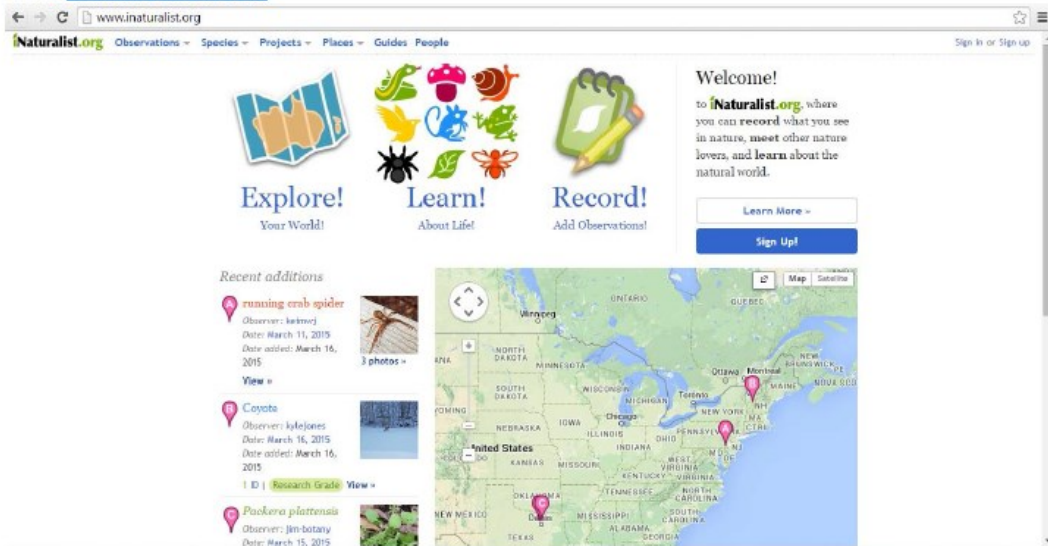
www.inaturalist.org

iNaturalist.org Observations Species Projects Places Guides People

Sign In or Sign Up

Explore!
Your World!

Learn!
About Life!

Record!
Add Observations!

Welcome!

to iNaturalist.org, where you can record what you see in nature, meet other nature lovers, and learn about the natural world.

Learn More »

Sign Up!

Recent additions

A running crab spider
Observer: keimvej
Date: March 11, 2015
Date added: March 16, 2015
View »
3 photos »

B Coyote
Observer: kylejones
Date: March 16, 2015
Date added: March 16, 2015
1 ID | Research Grade View »

C Packera plattensis
Observer: jim-botany
Date: March 15, 2015

Map Satellite

ONTARIO
QUEBEC
Winnipeg
NORTH DAKOTA
MINNESOTA
SOUTH DAKOTA
WISCONSIN
MICHIGAN
Toronto
Ottawa
Montreal
MAINE
NEW BRUNSWICK
NOVA SCO
PE
NH
NEW YORK
VT
MA
CT
NJ
NEBRASKA
IOWA
Chicago
ILLINOIS
OHIO
PENNSYLVANIA
INDIANA
MD
DE
WEST VIRGINIA
VIRGINIA
KENTUCKY
United States
KANSAS
MISSOURI
TENNESSEE
NORTH CAROLINA
SOUTH CAROLINA
OKLAHOMA
Dallas
MISSISSIPPI
ALABAMA
GEORGIA
TEXAS
NEW MEXICO
YOMING
ANA